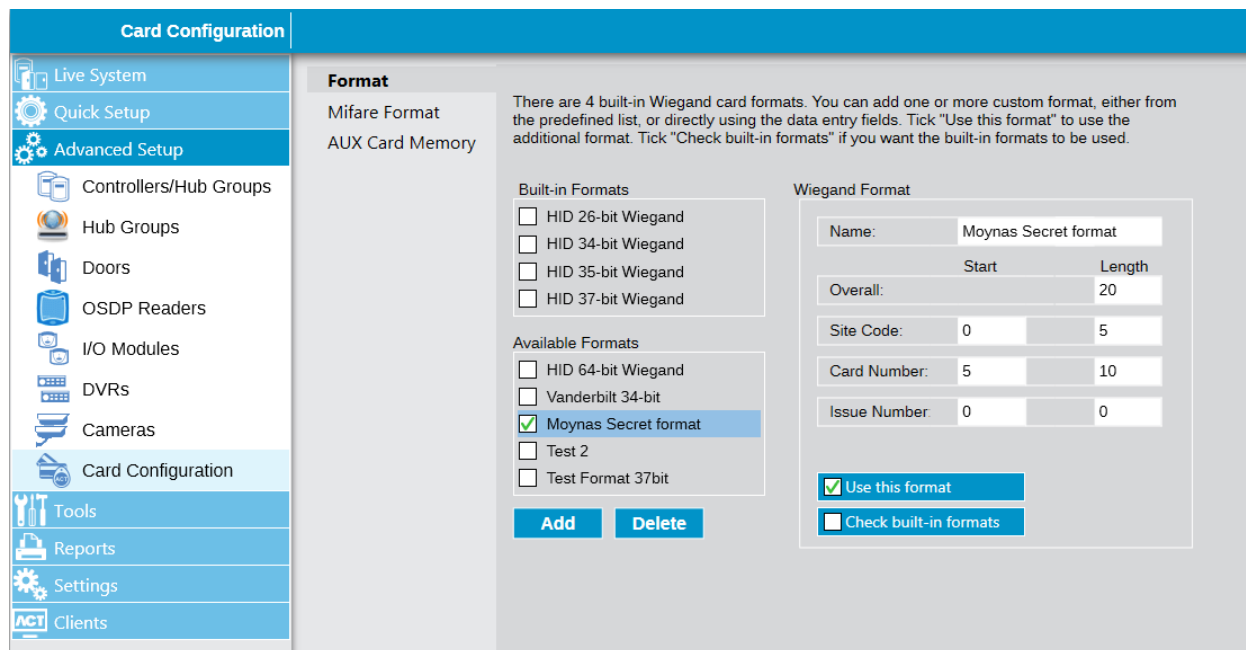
Card Configuration

Live System
Quick Setup
Advanced Setup
Controllers/Hub Groups
Hub Groups
Doors
OSDP Readers
I/O Modules
DVRs
Cameras
Card Configuration
Tools
Reports
Settings
Clients

Format
Mifare Format
AUX Card Memory

There are 4 built-in Wiegand card formats. You can add one or more custom format, either from the predefined list, or directly using the data entry fields. Tick "Use this format" to use the additional format. Tick "Check built-in formats" if you want the built-in formats to be used.

Built-in Formats
HID 26-bit Wiegand
HID 34-bit Wiegand
HID 35-bit Wiegand
HID 37-bit Wiegand

Available Formats
HID 64-bit Wiegand
Vanderbilt 34-bit
Moynas Secret format
Test 2
Test Format 37bit

Add
Delete

Wiegand Format

| Name: | Moynas Secret format | |
|---|---|---|
| | Start | Length |
| Overall: | | 20 |
| Site Code: | 0 | 5 |
| Card Number: | 5 | 10 |
| Issue Number: | 0 | 0 |

Use this format
Check built-in formats